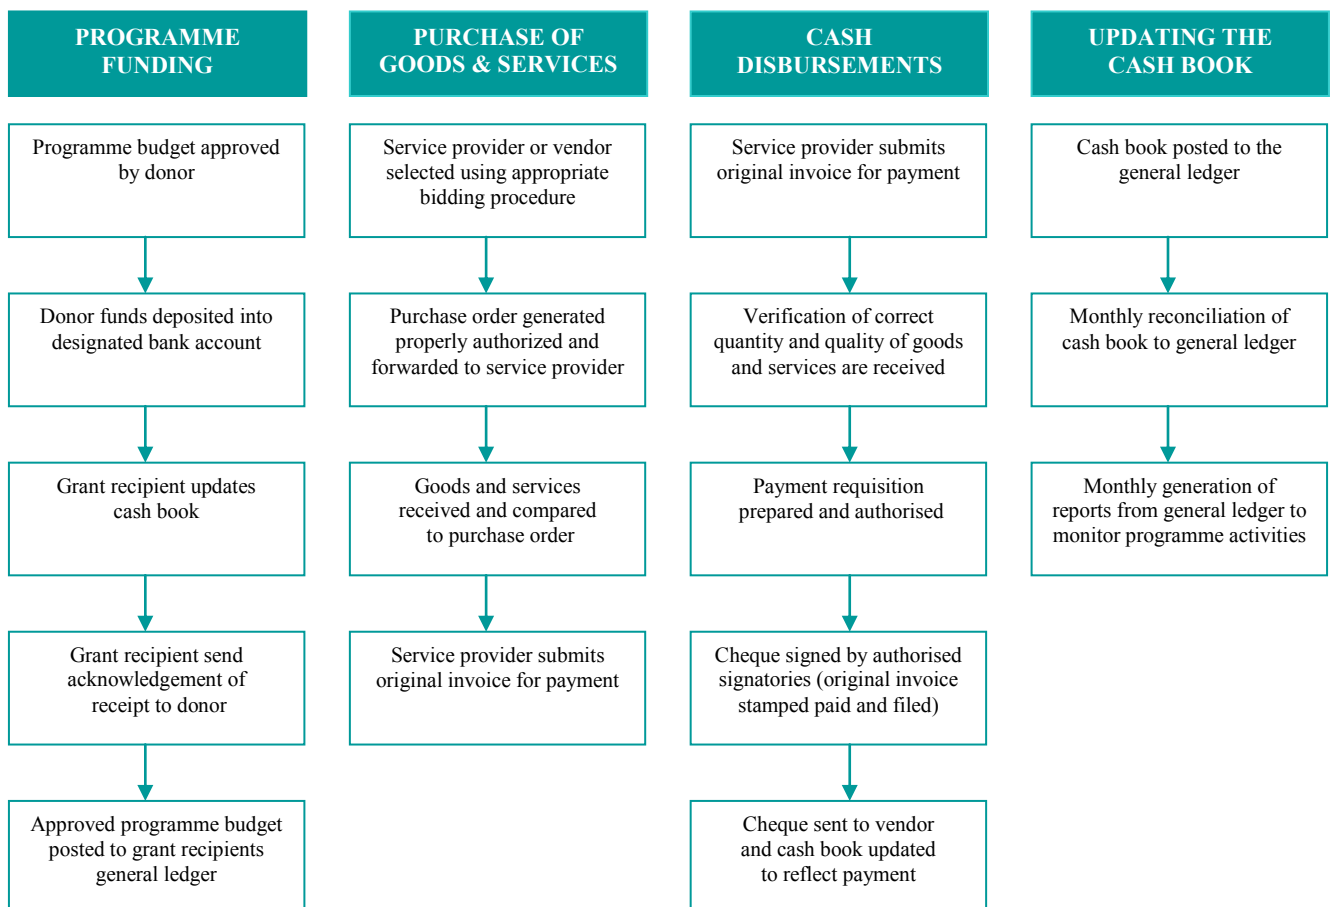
PROGRAMME FUNDING

Programme budget approved by donor

Donor funds deposited into designated bank account

Grant recipient updates cash book

Grant recipient send acknowledgement of receipt to donor

Approved programme budget posted to grant recipients general ledger

PURCHASE OF GOODS & SERVICES

Service provider or vendor selected using appropriate bidding procedure

Purchase order generated properly authorized and forwarded to service provider

Goods and services received and compared to purchase order

Service provider submits original invoice for payment

CASH DISBURSEMENTS

Service provider submits original invoice for payment

Verification of correct quantity and quality of goods and services are received

Payment requisition prepared and authorised

Cheque signed by authorised signatories (original invoice stamped paid and filed)

Cheque sent to vendor and cash book updated to reflect payment

UPDATING THE CASH BOOK

Cash book posted to the general ledger

Monthly reconciliation of cash book to general ledger

Monthly generation of reports from general ledger to monitor programme activities